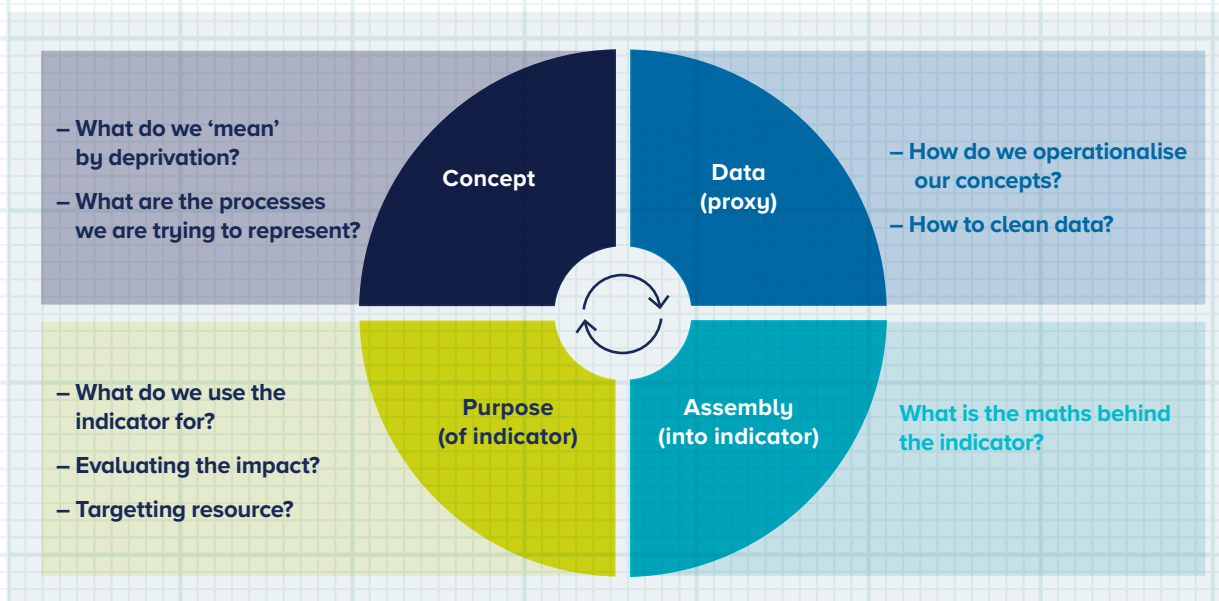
– What do we 'mean' by deprivation?

– What are the processes we are trying to represent?

Concept

Data (proxy)

– How do we operationalise our concepts?

– How to clean data?

– What do we use the indicator for?

– Evaluating the impact?

– Targetting resource?

Purpose (of indicator)

Assembly (into indicator)

What is the maths behind the indicator?